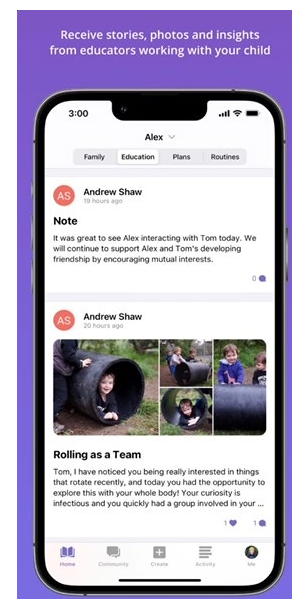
Receive stories, photos and insights from educators working with your child

3:00

Alex

Family Education Plans Routines

AS Andrew Shaw
19 hours ago

Note

It was great to see Alex interacting with Tom today. We will continue to support Alex and Tom's developing friendship by encouraging mutual interests.

0

AS Andrew Shaw
20 hours ago

Rolling as a Team

Tom, I have noticed you being really interested in things that rotate recently, and today you had the opportunity to explore this with your whole body! Your curiosity is infectious and you quickly had a group involved in your ...

1 1

Home Community Create Activity Me